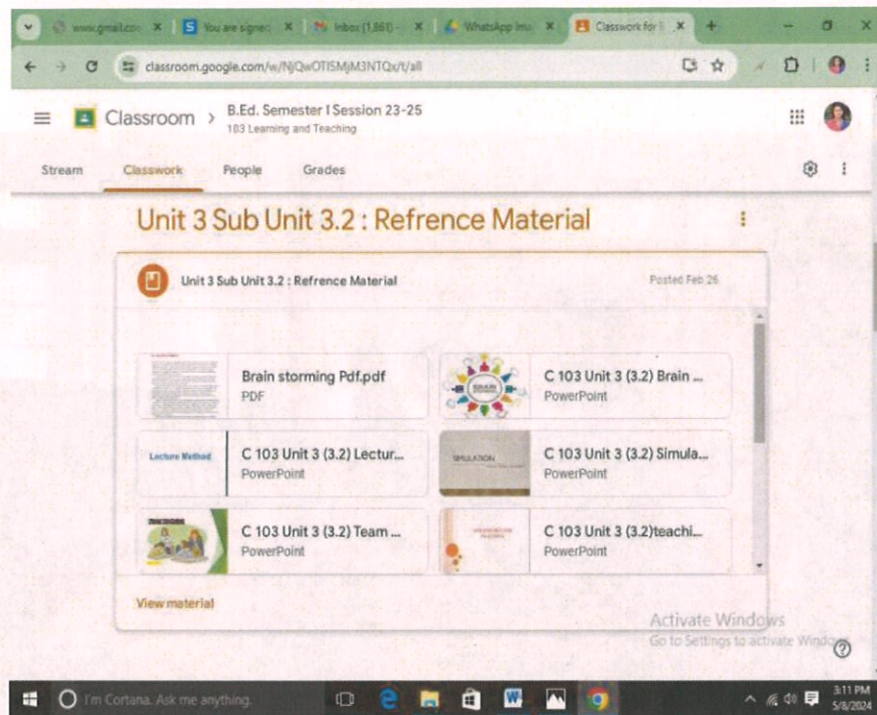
www.gmail.com | You are signed | Inbox (1,861) | WhatsApp Ima | Classwork for

classroom.google.com/w/NjQwOTI5MjM3NTQx/t/all

Classroom > B.Ed. Semester I Session 23-25
103 Learning and Teaching

Stream | Classwork | People | Grades

Unit 3 Sub Unit 3.2 : Refrence Material

Unit 3 Sub Unit 3.2 : Refrence Material

Posted Feb 26

Brain storming Pdf.pdf
PDF

C 103 Unit 3 (3.2) Brain ...
PowerPoint

Lecture Method

C 103 Unit 3 (3.2) Lectur...
PowerPoint

SIMULATION

C 103 Unit 3 (3.2) Simula...
PowerPoint

C 103 Unit 3 (3.2) Team ...
PowerPoint

C 103 Unit 3 (3.2)teachi...
PowerPoint

View material

Activate Windows
Go to Settings to activate Windows.

I'm Cortana. Ask me anything.

3:11 PM
5/8/2024